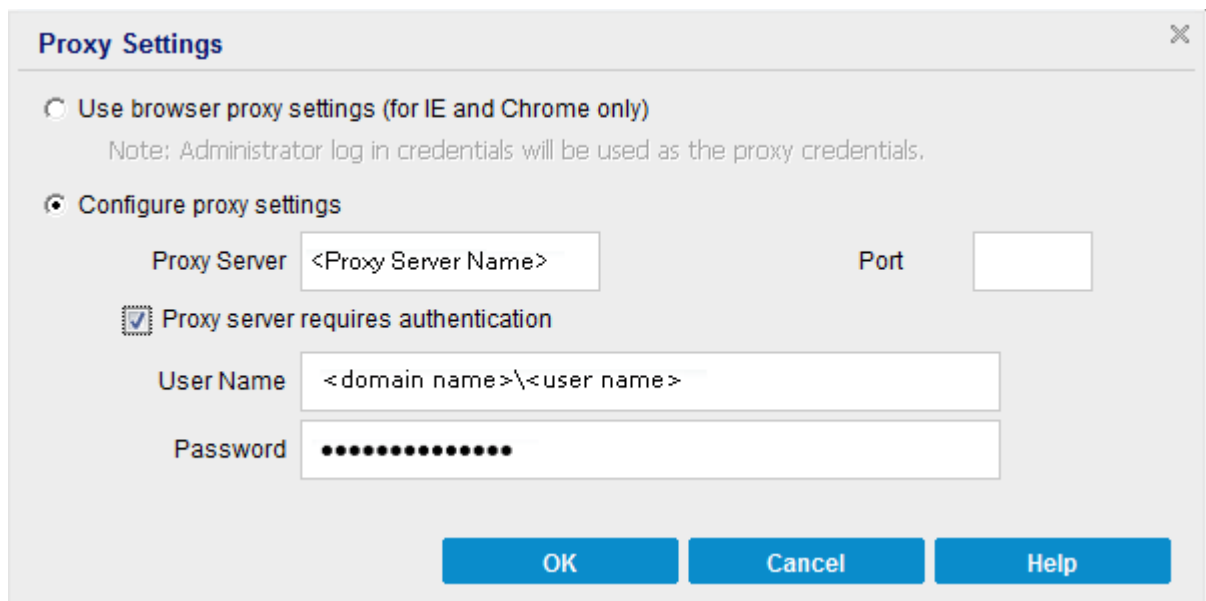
Proxy Settings

Use browser proxy settings (for IE and Chrome only)

Note: Administrator log in credentials will be used as the proxy credentials.

Configure proxy settings

Proxy Server <Proxy Server Name>

Port

Proxy server requires authentication

User Name <domain name>\<user name>

Password ●●●●●●●●●●●●●●●

OK

Cancel

Help